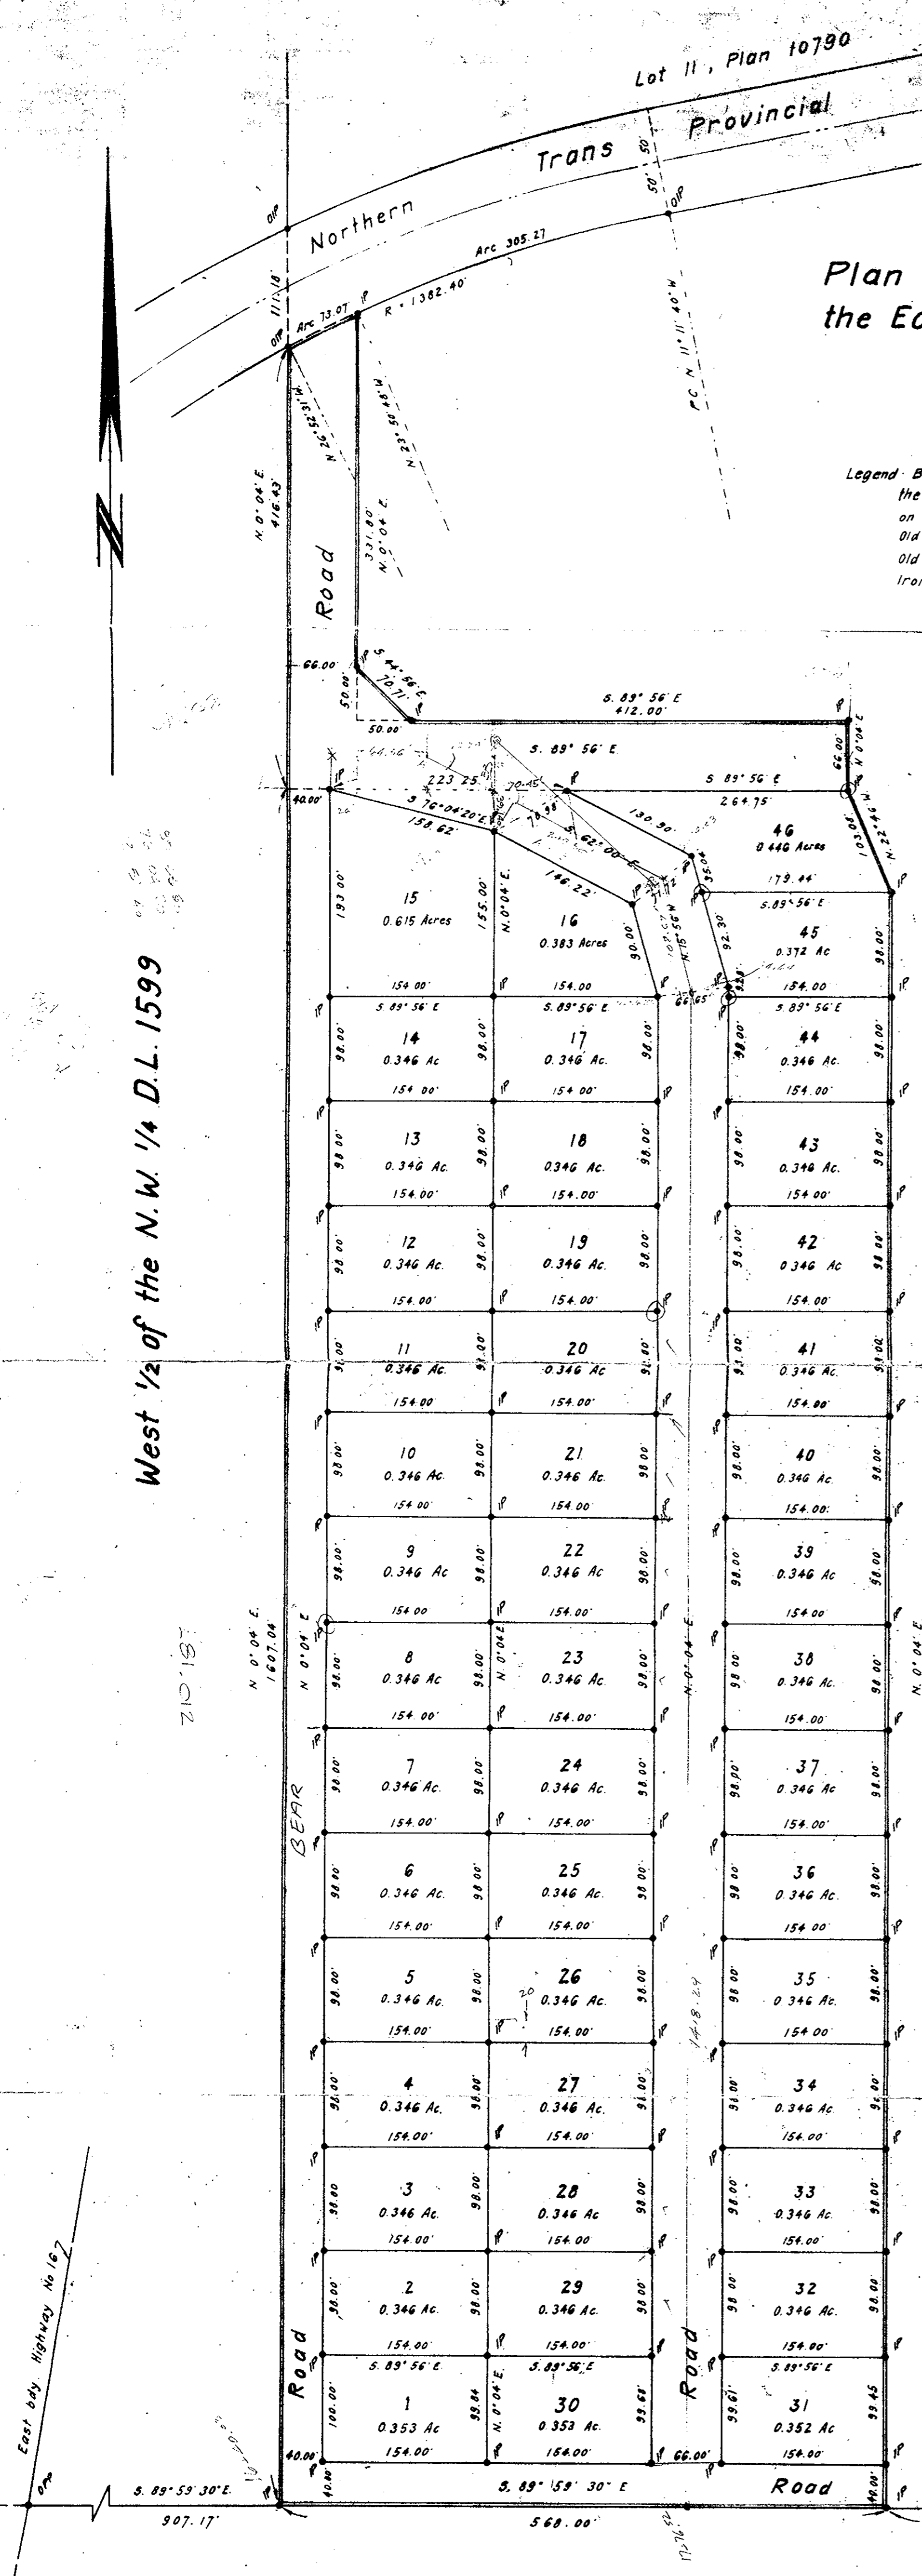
Lot 11, Plan 10790

Northern Trans Provincial

Plan
the Ea

Legend B
the
on
Old
Old
Iro

West ½ of the N.W. ¼ D.L. 1599

Arc 305.27
R = 1382.40
Arc 73.07
50'
50'
P.C. N 11° 11' 40" W
N 26°52'31" W
N 23°50'48" W
111.10
N. 0° 04' E. 416.43
331.00 N. 0° 04' E.
Road
66.00
50.00
S 44° 56' E 70.71
50.00
S. 89° 56' E 412.00
66.00
N. 0° 04' E
S. 89° 56' E
S 89° 56' E 264.75
40.00
223.25
S 76° 04' 20" E 158.62
70.45
70.98
S 62° 00' E
130.90
146.22
103.08
N 22° 46' W
46 0.446 Acres
179.44
S. 89° 56' E
45 0.372 Ac
193.00
15 0.615 Acres
155.00
N. 0° 04' E.
16 0.383 Acres
90.00
N 15° 56' W
92.30
35.04
154.00
S. 89° 56' E
66.65

14 0.346 Ac. 154.00
17 0.346 Ac. 154.00
44 0.346 Ac. 154.00
13 0.346 Ac. 154.00
18 0.346 Ac. 154.00
43 0.346 Ac. 154.00
12 0.346 Ac. 154.00
19 0.346 Ac. 154.00
42 0.346 Ac 154.00
11 0.346 Ac. 154.00
20 0.346 Ac 154.00
41 0.346 Ac. 154.00
10 0.346 Ac. 154.00
21 0.346 Ac. 154.00
40 0.346 Ac. 154.00
9 0.346 Ac 154.00
22 0.346 Ac 154.00
39 0.346 Ac 154.00
8 0.346 Ac 154.00
23 0.346 Ac. 154.00
38 0.346 Ac. 154.00
7 0.346 Ac. 154.00
24 0.346 Ac. 154.00
37 0.346 Ac 154.00
6 0.346 Ac. 154.00
25 0.346 Ac. 154.00
36 0.346 Ac. 154.00
5 0.346 Ac. 154.00
26 0.346 Ac. 154.00
35 0.346 Ac. 154.00
4 0.346 Ac. 154.00
27 0.346 Ac. 154.00
34 0.346 Ac. 154.00
3 0.346 Ac. 154.00
28 0.346 Ac 154.00
33 0.346 Ac. 154.00
2 0.346 Ac. 154.00
29 0.346 Ac. 154.00
32 0.346 Ac. 154.00
98.00
N 0° 04' E. 1607.04
N 0° 04' E
N. 0° 04' E
N. 0° 04' E
1418.24
BEAR
Road
Road
S. 89° 56' E
1 100.00 0.353 Ac 154.00
99.84
30 0.353 Ac. 154.00
99.68
99.61
31 0.352 Ac 154.00
99.45
40.00
66.00
40.00
S. 89° 59' 30" E. 907.17
S. 89° 59' 30" E 568.00
Road
East bdy. Highway No 16
1812.52
1776.52